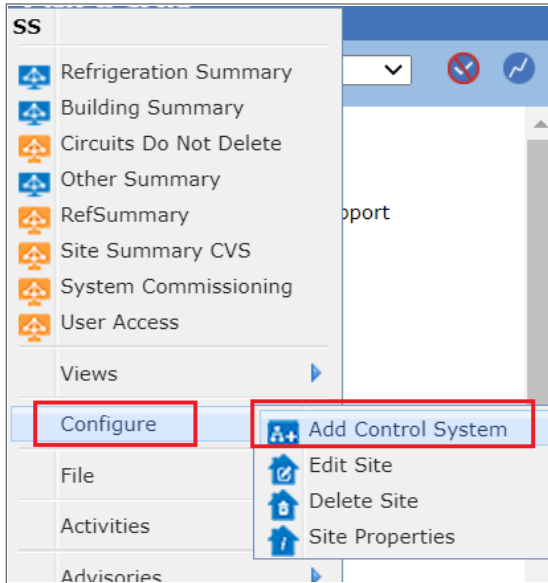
SS

Refrigeration Summary
Building Summary
Circuits Do Not Delete
Other Summary
RefSummary
Site Summary CVS
System Commissioning
User Access

Views

Configure

File

Activities

Advisories

Add Control System
Edit Site
Delete Site
Site Properties

pport